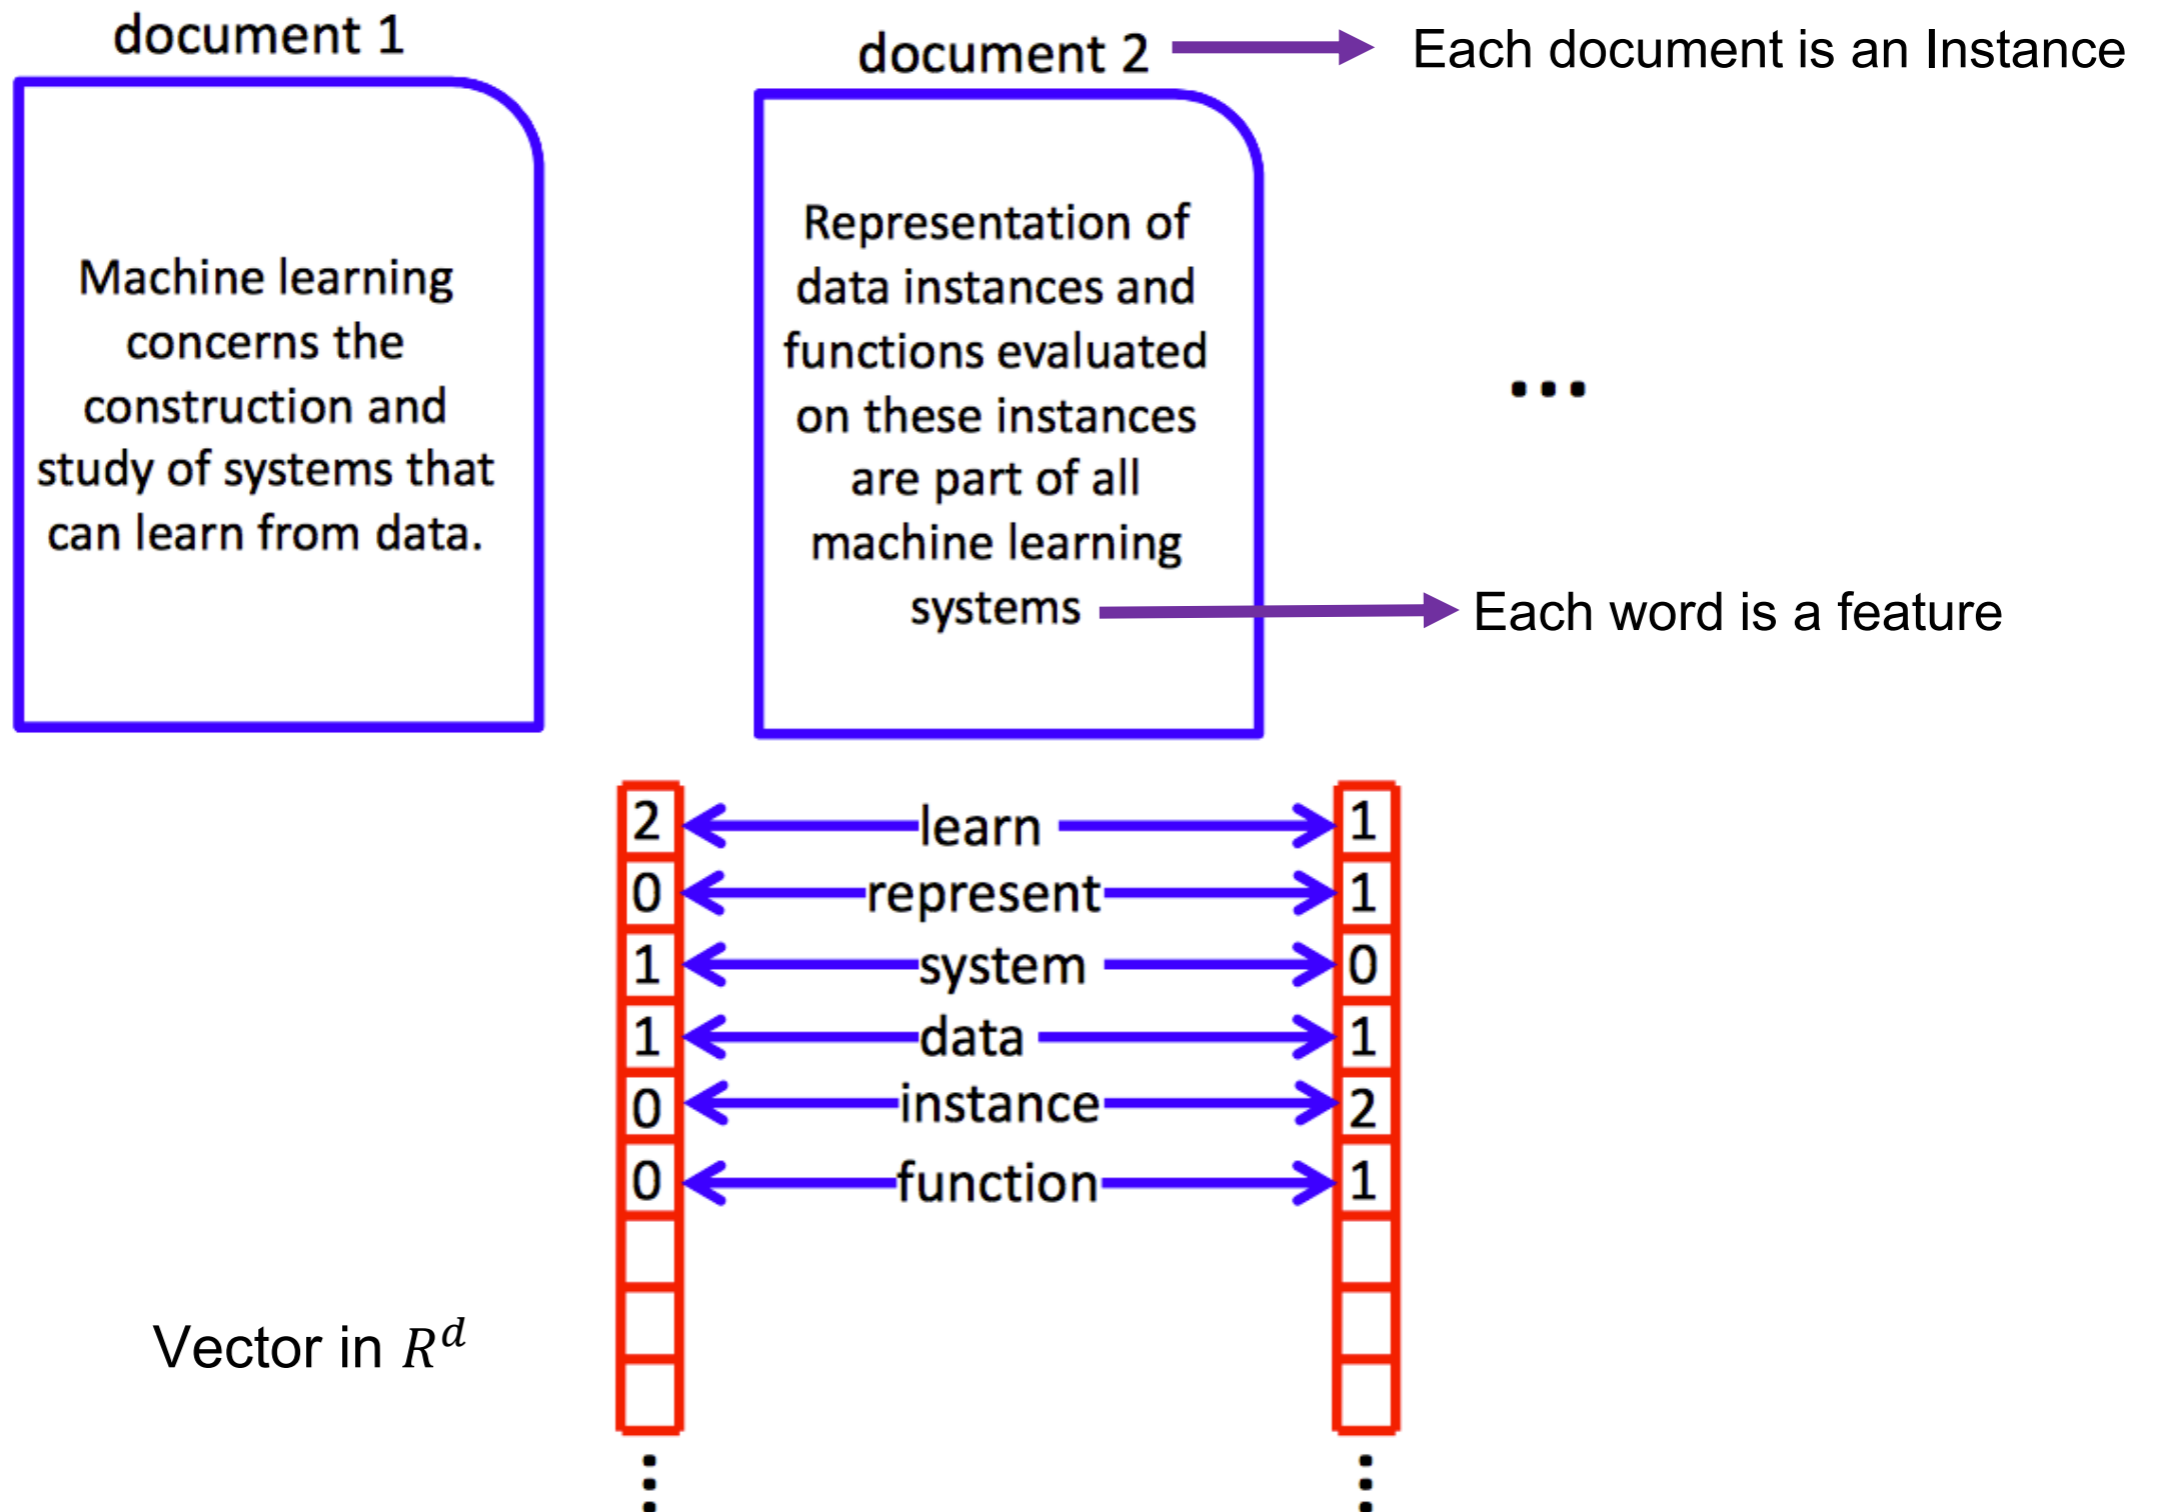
document 1

document 2

Each document is an Instance

Machine learning concerns the construction and study of systems that can learn from data.

Representation of data instances and functions evaluated on these instances are part of all machine learning systems

...

Each word is a feature

| | | |
|---|---|---|
| 2 | learn | 1 |
| 0 | represent | 1 |
| 1 | system | 0 |
| 1 | data | 1 |
| 0 | instance | 2 |
| 0 | function | 1 |

Vector in $R^d$

⋮ ⋮